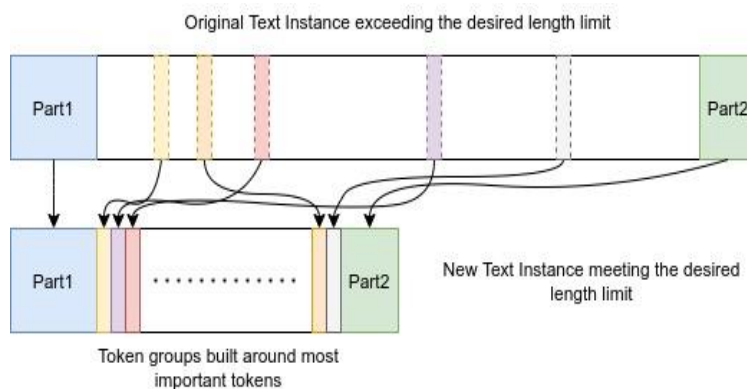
Original Text Instance exceeding the desired length limit

Part1

Part2

Part1

..............

Part2

New Text Instance meeting the desired length limit

Token groups built around most important tokens